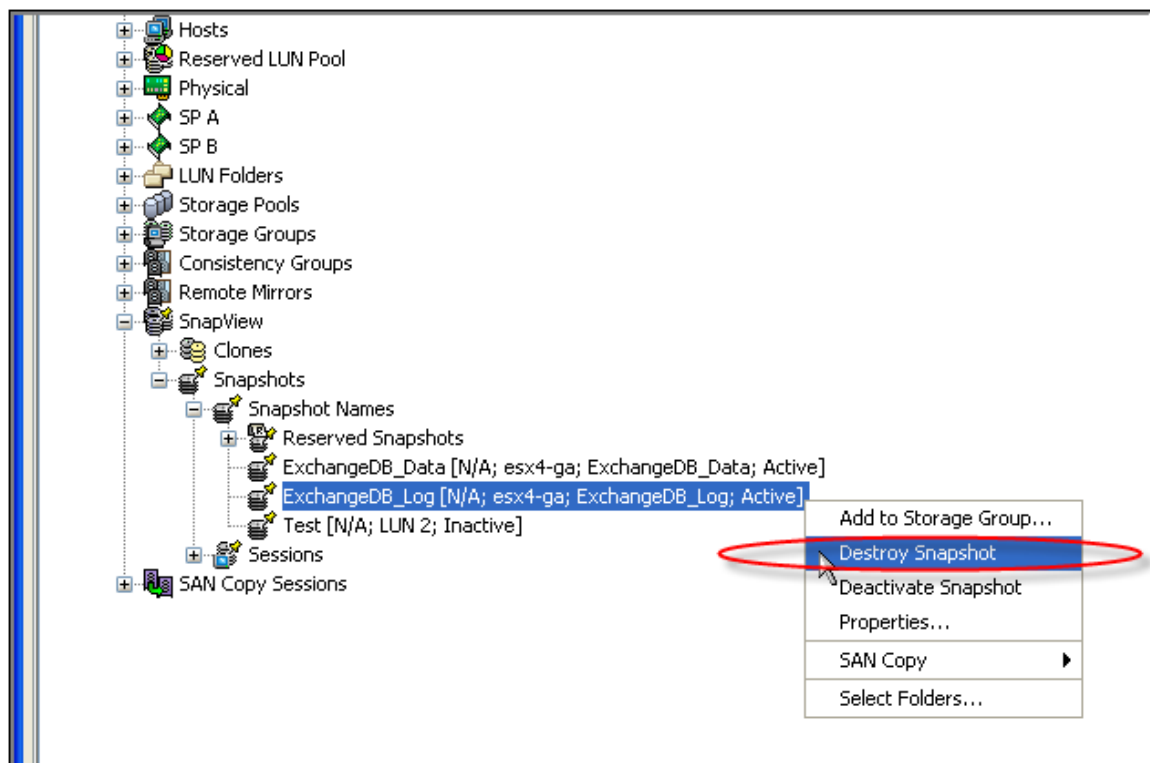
Hosts
Reserved LUN Pool
Physical
SP A
SP B
LUN Folders
Storage Pools
Storage Groups
Consistency Groups
Remote Mirrors
SnapView
Clones
Snapshots
Snapshot Names
Reserved Snapshots
ExchangeDB_Data [N/A; esx4-ga; ExchangeDB_Data; Active]
ExchangeDB_Log [N/A; esx4-ga; ExchangeDB_Log; Active]
Test [N/A; LUN 2; Inactive]
Sessions
SAN Copy Sessions

Add to Storage Group...
Destroy Snapshot
Deactivate Snapshot
Properties...
SAN Copy
Select Folders...